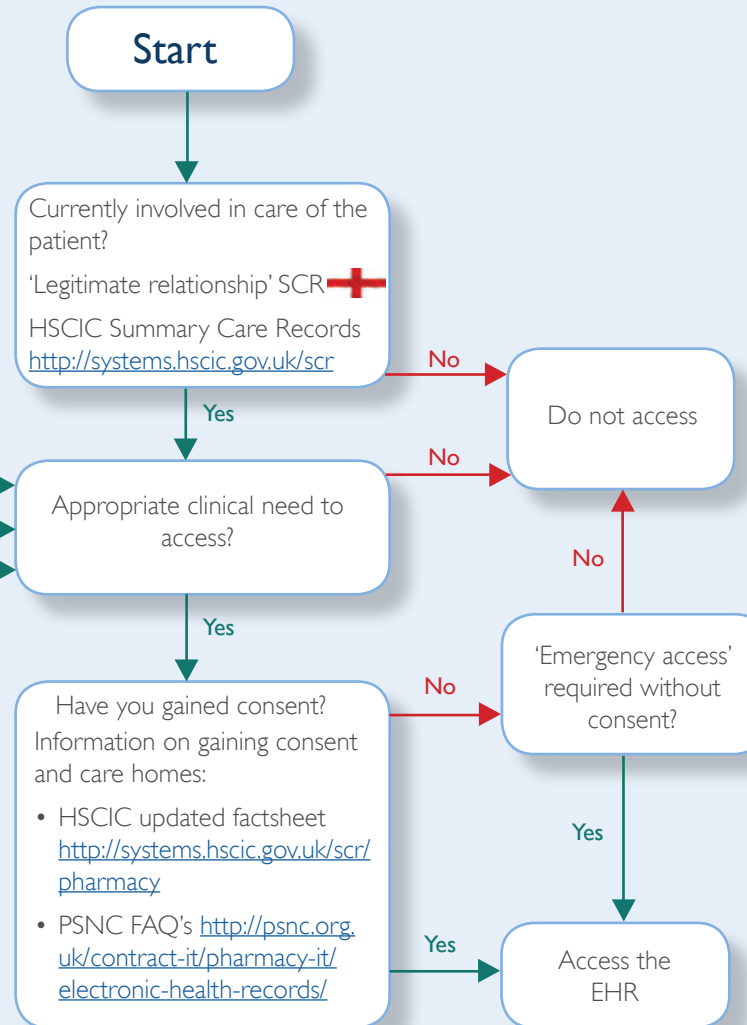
Start

Currently involved in care of the patient?

'Legitimate relationship' SCR

HSCIC Summary Care Records http://systems.hscic.gov.uk/scr

No

Do not access

Yes

No

Appropriate clinical need to access?

No

Yes

'Emergency access' required without consent?

No

Have you gained consent?

Information on gaining consent and care homes:

• HSCIC updated factsheet http://systems.hscic.gov.uk/scr/pharmacy

• PSNC FAQ's http://psnc.org.uk/contract-it/pharmacy-it/electronic-health-records/

Yes

Yes

Access the EHR